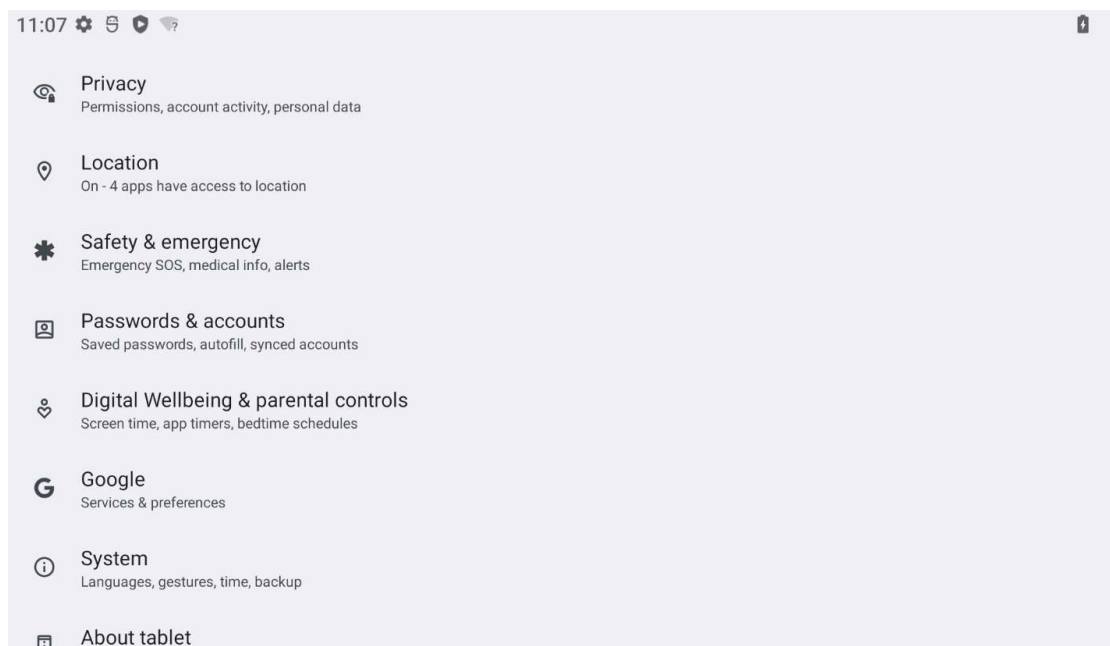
11:07

Privacy
Permissions, account activity, personal data

Location
On - 4 apps have access to location

Safety & emergency
Emergency SOS, medical info, alerts

Passwords & accounts
Saved passwords, autofill, synced accounts

Digital Wellbeing & parental controls
Screen time, app timers, bedtime schedules

G Google
Services & preferences

System
Languages, gestures, time, backup

About tablet